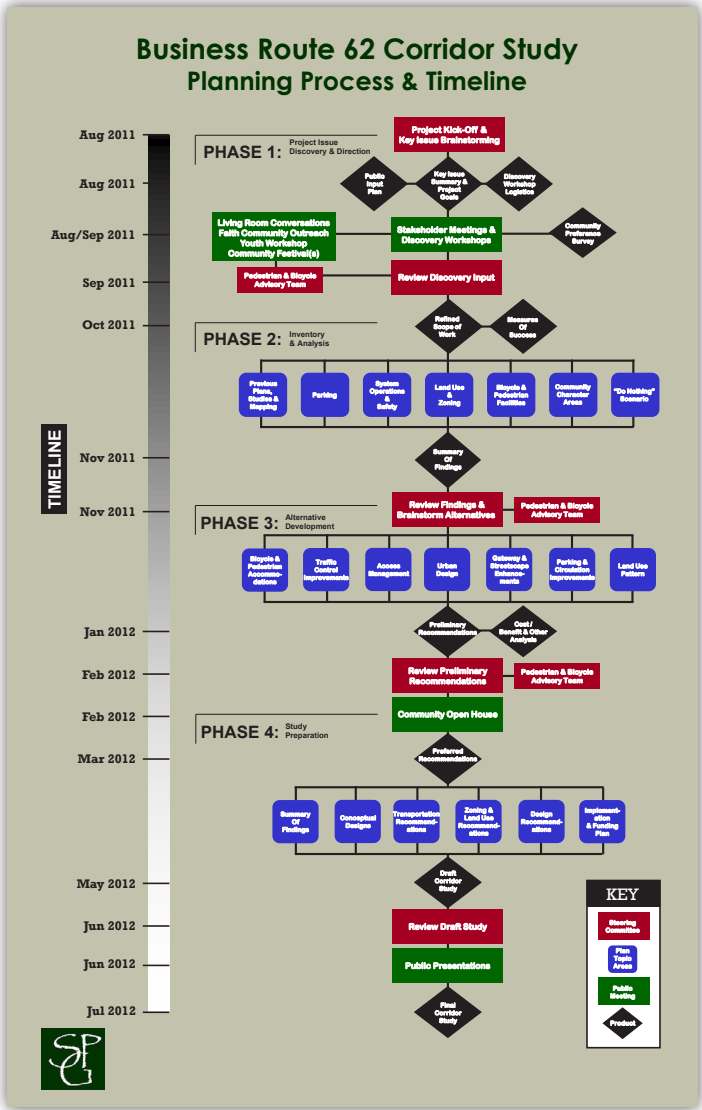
Business Route 62 Corridor Study
Planning Process & Timeline

TIMELINE

Aug 2011
Aug 2011
Aug/Sep 2011
Sep 2011
Oct 2011
Nov 2011
Nov 2011
Jan 2012
Feb 2012
Feb 2012
Mar 2012
May 2012
Jun 2012
Jun 2012
Jul 2012

PHASE 1: Project Issue Discovery & Direction

Project Kick-Off & Key Issue Brainstorming
Public Input Plan
Key Issue Summary & Project Goals
Discovery Workshop Logistics
Living Room Conversations
Faith Community Outreach
Youth Workshop
Community Festival(s)
Stakeholder Meetings & Discovery Workshops
Community Preference Survey
Pedestrian & Bicycle Advisory Team
Review Discovery Input

PHASE 2: Inventory & Analysis

Refined Scope of Work
Measures Of Success
Previous Plans, Studies & Mapping
Parking
System Operations & Safety
Land Use & Zoning
Bicycle & Pedestrian Facilities
Community Character Areas
"Do Nothing" Scenario
Summary Of Findings

PHASE 3: Alternative Development

Review Findings & Brainstorm Alternatives
Pedestrian & Bicycle Advisory Team
Bicycle & Pedestrian Accommodations
Traffic Control Improvements
Access Management
Urban Design
Gateway & Streetscape Enhancements
Parking & Circulation Improvements
Land Use Pattern
Preliminary Recommendations
Cost / Benefit & Other Analysis
Review Preliminary Recommendations
Pedestrian & Bicycle Advisory Team

PHASE 4: Study Preparation

Community Open House
Preferred Recommendations
Summary Of Findings
Conceptual Designs
Transportation Recommendations
Zoning & Land Use Recommendations
Design Recommendations
Implementation & Funding Plan
Draft Corridor Study
Review Draft Study
Public Presentations
Final Corridor Study

KEY
Steering Committee
Plan Topic Areas
Public Meeting
Product

SPG